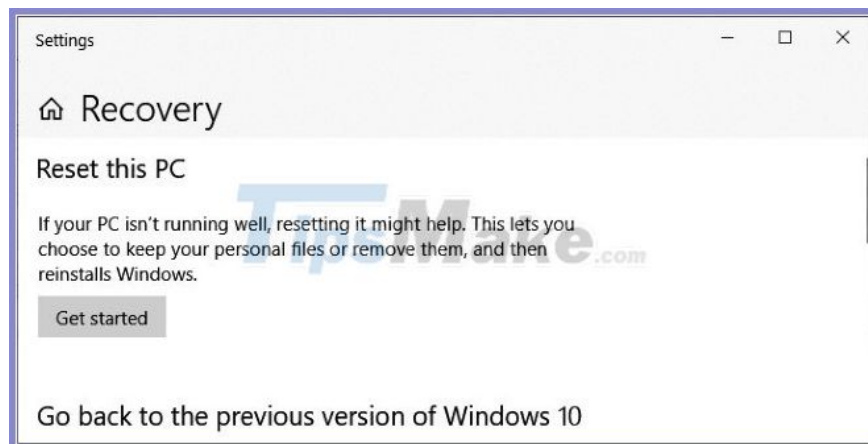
Settings

Recovery

Reset this PC

If your PC isn't running well, resetting it might help. This lets you choose to keep your personal files or remove them, and then reinstalls Windows.

Get started

Go back to the previous version of Windows 10

TipsMake.com